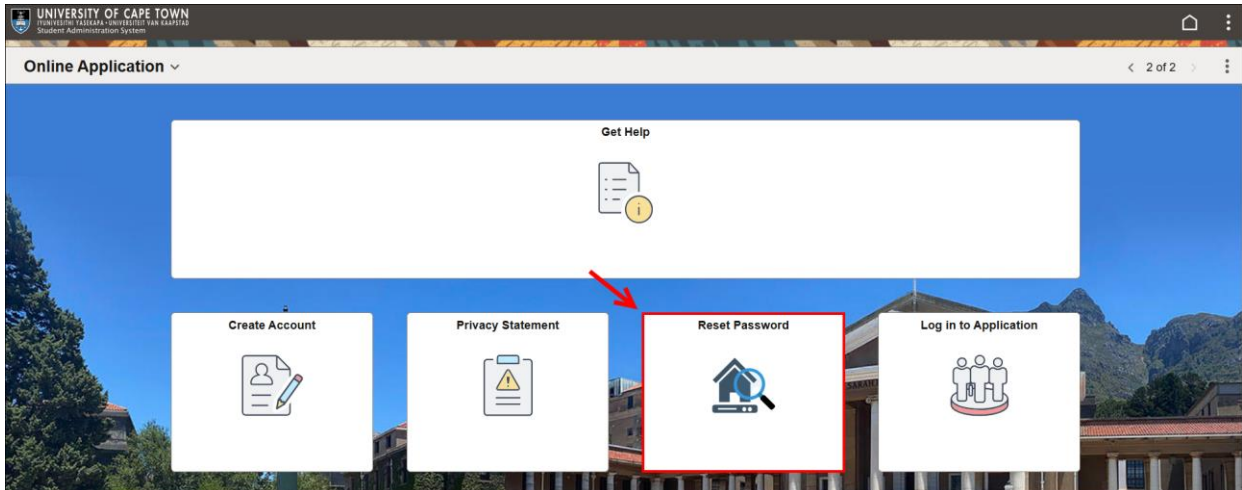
UNIVERSITY OF CAPE TOWN
IYUNIVESITHI YASEKAPA • UNIVERSITEIT VAN KAAPSTAD
Student Administration System

Online Application

2 of 2

Get Help

Create Account

Privacy Statement

Reset Password

Log in to Application